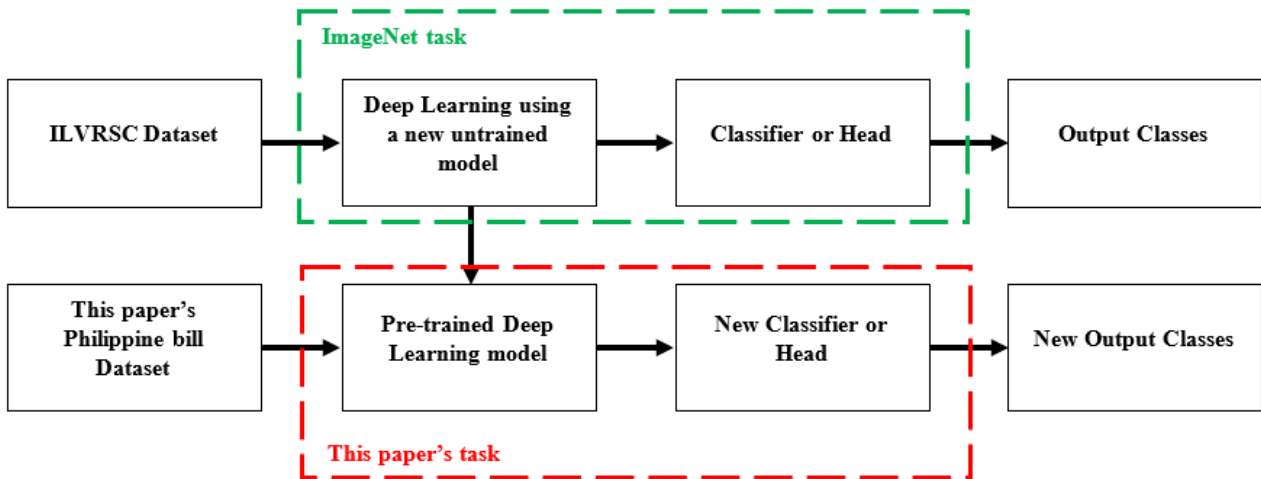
ImageNet task

ILVRSC Dataset

Deep Learning using a new untrained model

Classifier or Head

Output Classes

This paper's Philippine bill Dataset

Pre-trained Deep Learning model

New Classifier or Head

New Output Classes

This paper's task